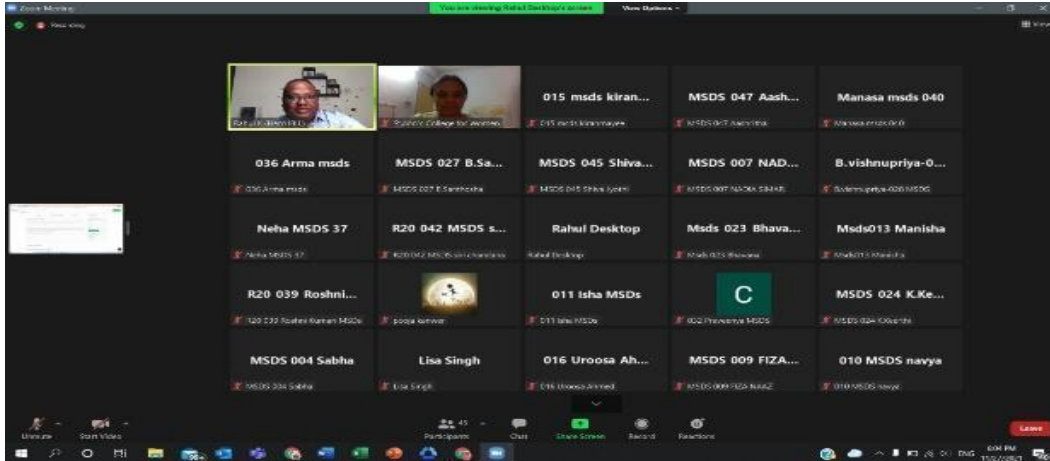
Zoom Meeting
You are viewing Rahul Desktop's screen
View Options
Recording
View

Rahul Kadam PhD
St. Ann's College for Women
015 msds kiran...
015 msds kiranmayee
MSDS 047 Aash...
MSDS 047 Aashritha
Manasa msds 040
Manasa msds 040

036 Arma msds
036 Arma msds
MSDS 027 B.Sa...
MSDS 027 B.Santhosha
MSDS 045 Shiva...
MSDS 045 Shiva Jyothi
MSDS 007 NAD...
MSDS 007 NADIA SIMAR
B.vishnupriya-0...
B.vishnupriya-026 MSDS

Neha MSDS 37
Neha MSDS 37
R20 042 MSDS s...
R20 042 MSDS sri chandana
Rahul Desktop
Rahul Desktop
Msds 023 Bhava...
Msds 023 Bhavana
Msds013 Manisha
Msds013 Manisha

R20 039 Roshni...
R20 039 Roshni Kumari MSDS
pooja kanwar
011 Isha MSDs
011 Isha MSDs
C
002 Praveenya MSDS
MSDS 024 K.Ke...
MSDS 024 K.Keerthi

MSDS 004 Sabha
MSDS 004 Sabha
Lisa Singh
Lisa Singh
016 Uroosa Ah...
016 Uroosa Ahmed
MSDS 009 FIZA...
MSDS 009 FIZA NAAZ
010 MSDS navya
010 MSDS navya

Unmute
Start Video
45
Participants
Chat
Share Screen
Record
Reactions
Leave

ENG
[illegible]